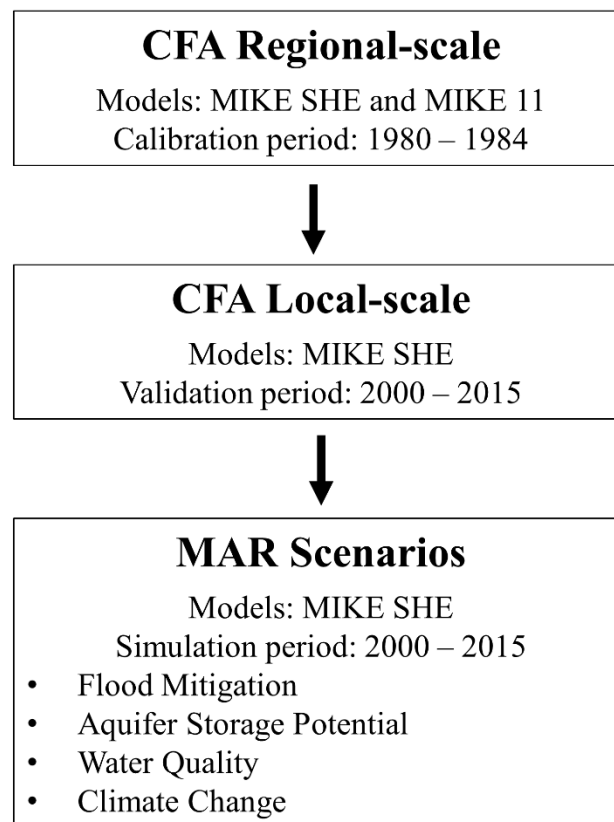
CFA Regional-scale

Models: MIKE SHE and MIKE 11
Calibration period: 1980 – 1984

CFA Local-scale

Models: MIKE SHE
Validation period: 2000 – 2015

MAR Scenarios

Models: MIKE SHE
Simulation period: 2000 – 2015

- Flood Mitigation
- Aquifer Storage Potential
- Water Quality
- Climate Change